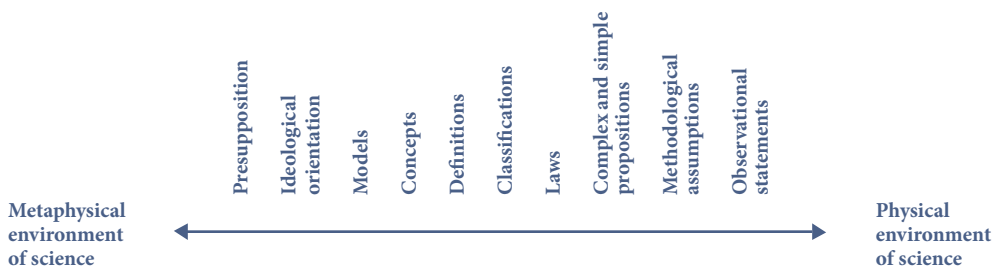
Metaphysical environment of science

Presupposition

Ideological orientation

Models

Concepts

Definitions

Classifications

Laws

Complex and simple propositions

Methodological assumptions

Observational statements

Physical environment of science